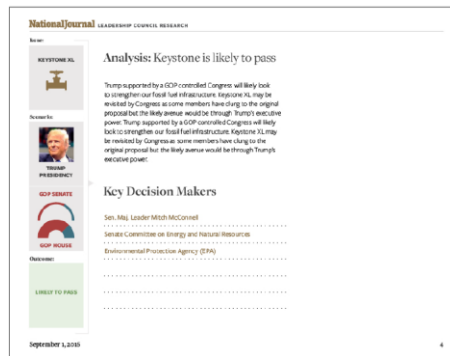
NationalJournal LEADERSHIP COUNCIL RESEARCH

Issue:

KEYSTONE XL

Scenario:

TRUMP PRESIDENCY

GOP SENATE

GOP HOUSE

Outcome:

LIKELY TO PASS

Analysis: Keystone is likely to pass

Trump supported by a GOP controlled Congress will likely look to strengthen our fossil fuel infrastructure. Keystone XL may be revisited by Congress as some members have clung to the original proposal but the likely avenue would be through Trump's executive power. Trump supported by a GOP controlled Congress will likely look to strengthen our fossil fuel infrastructure. Keystone XL may be revisited by Congress as some members have clung to the original proposal but the likely avenue would be through Trump's executive power.

Key Decision Makers

Sen. Maj. Leader Mitch McConnell

Senate Committee on Energy and Natural Resources

Environmental Protection Agency (EPA)

September 1, 2016

4